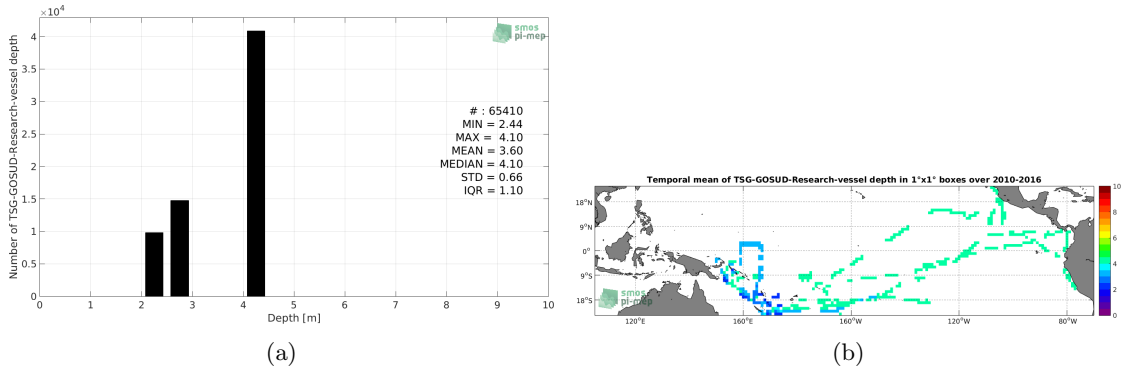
$\times10^4$

smos pi-mep

Number of TSG-GOSUD-Research-vessel depth

4
3.5
3
2.5
2
1.5
1
0.5
0

# : 65410
MIN = 2.44
MAX = 4.10
MEAN = 3.60
MEDIAN = 4.10
STD = 0.66
IQR = 1.10

0 1 2 3 4 5 6 7 8 9 10
Depth [m]

(a)

Temporal mean of TSG-GOSUD-Research-vessel depth in 1°x1° boxes over 2010-2016

18°N
9°N
0°
9°S
18°S

smos pi-mep

120°E 160°E 160°W 120°W 80°W

10
8
6
4
2
0

(b)